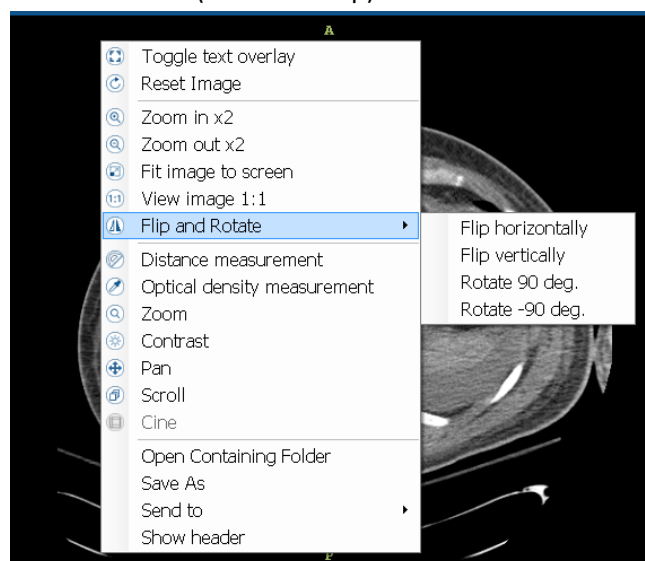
A
Toggle text overlay
Reset Image
Zoom in x2
Zoom out x2
Fit image to screen
View image 1:1
Flip and Rotate
Distance measurement
Optical density measurement
Zoom
Contrast
Pan
Scroll
Cine
Open Containing Folder
Save As
Send to
Show header

Flip horizontally
Flip vertically
Rotate 90 deg.
Rotate -90 deg.

P